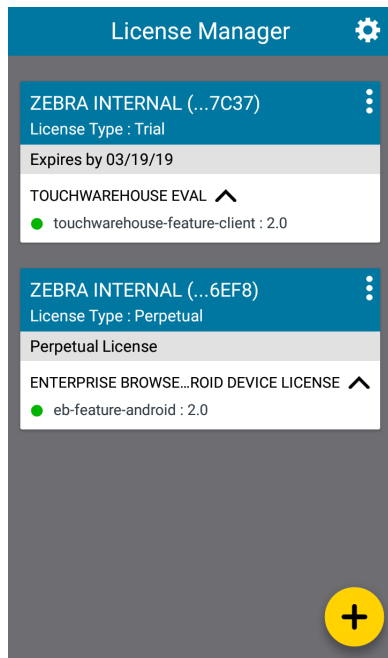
License Manager

ZEBRA INTERNAL (...7C37)
License Type : Trial
Expires by 03/19/19
TOUCHWAREHOUSE EVAL
touchwarehouse-feature-client : 2.0

ZEBRA INTERNAL (...6EF8)
License Type : Perpetual
Perpetual License
ENTERPRISE BROWSE...ROID DEVICE LICENSE
eb-feature-android : 2.0

+